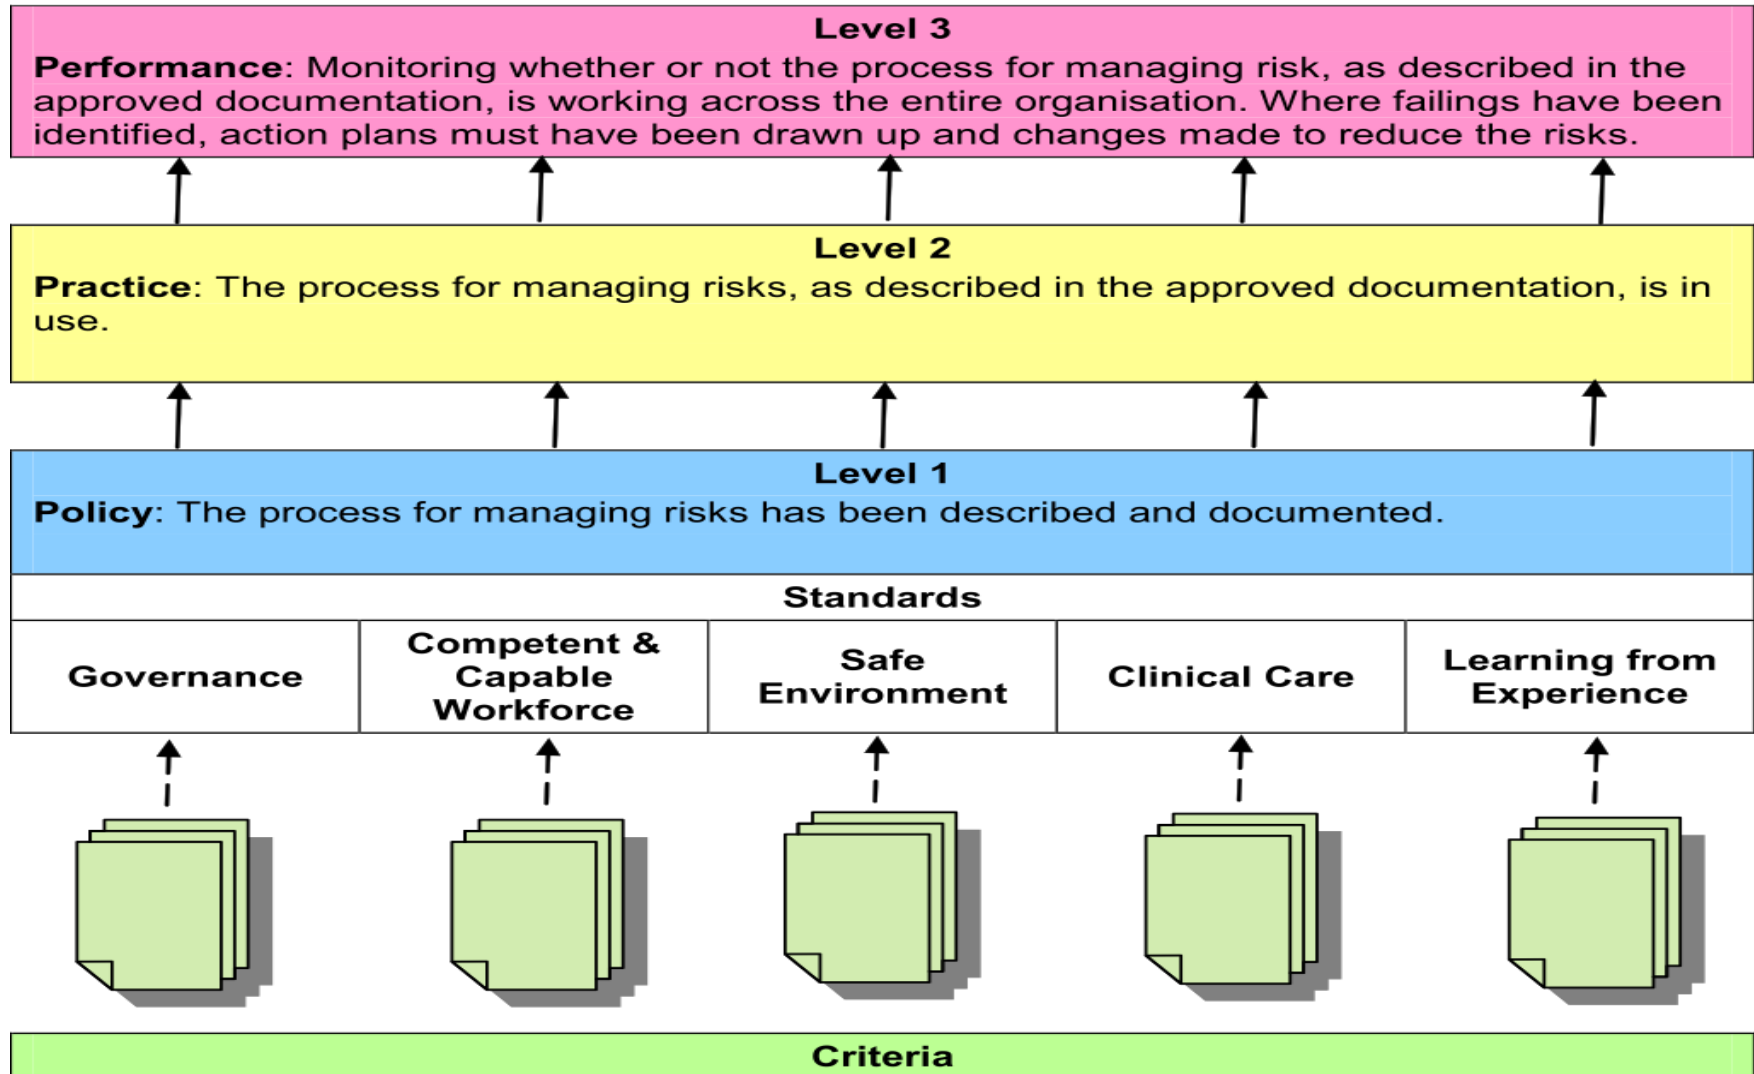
Level 3
**Performance**: Monitoring whether or not the process for managing risk, as described in the approved documentation, is working across the entire organisation. Where failings have been identified, action plans must have been drawn up and changes made to reduce the risks.

Level 2
**Practice**: The process for managing risks, as described in the approved documentation, is in use.

Level 1
**Policy**: The process for managing risks has been described and documented.

Standards

| Governance | Competent & Capable Workforce | Safe Environment | Clinical Care | Learning from Experience |
|---|---|---|---|---|

Criteria